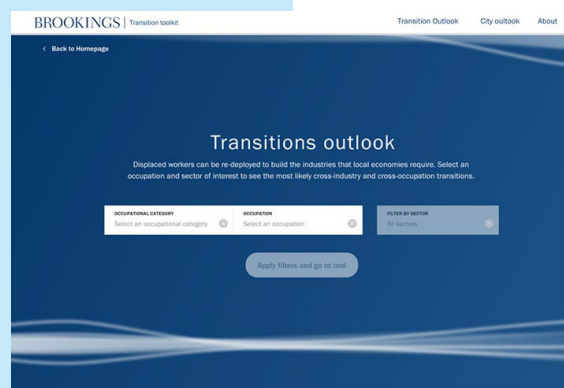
BROOKINGS | Transition toolkit

Transition Outlook City outlook About

‹ Back to Homepage

Transitions outlook

Displaced workers can be re-deployed to build the industries that local economies require. Select an occupation and sector of interest to see the most likely cross-industry and cross-occupation transitions.

OCCUPATIONAL CATEGORY
Select an occupational category

OCCUPATION
Select an occupation

FILTER BY SECTOR
All sectors

Apply filters and go to tool